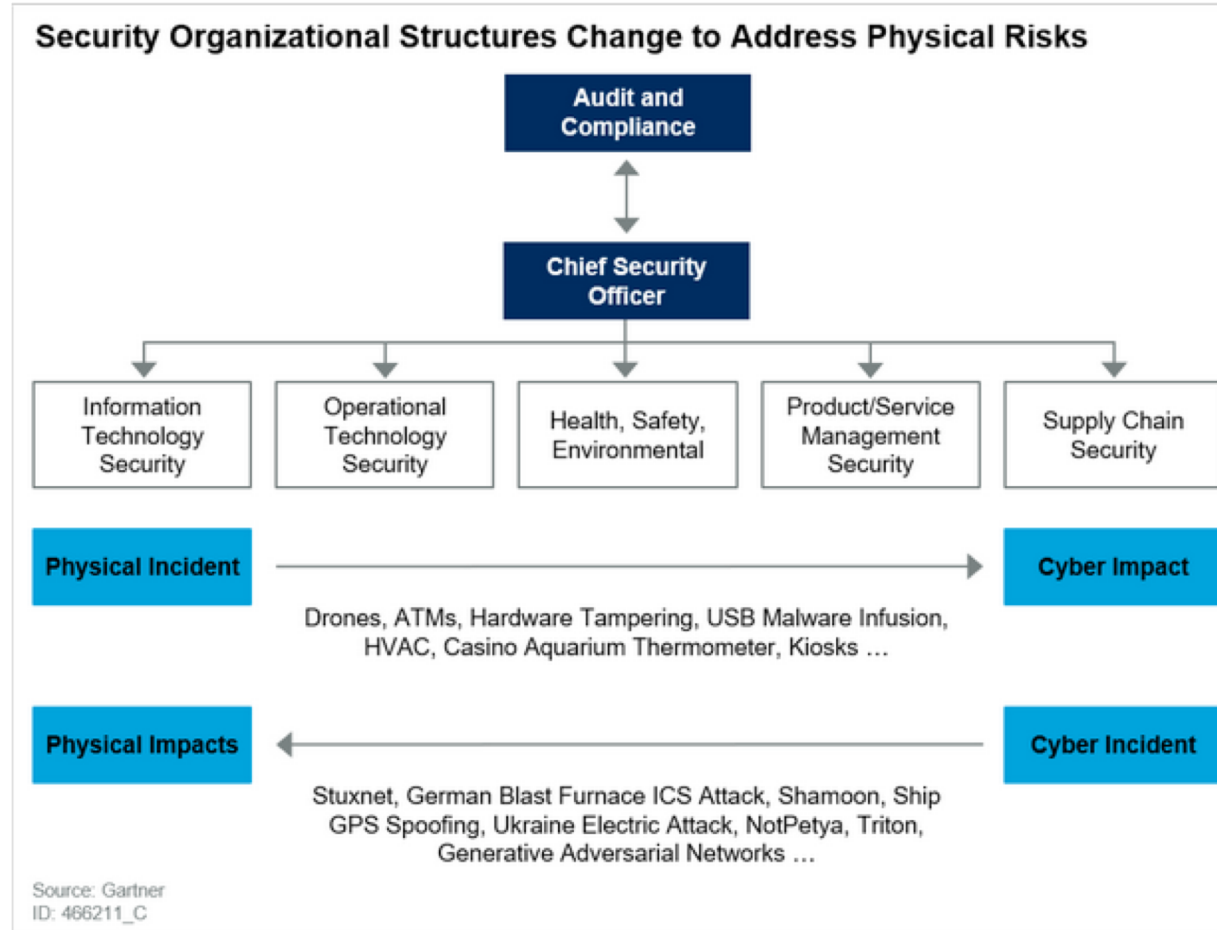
Security Organizational Structures Change to Address Physical Risks

Audit and Compliance

Chief Security Officer

Information Technology Security

Operational Technology Security

Health, Safety, Environmental

Product/Service Management Security

Supply Chain Security

Physical Incident

Cyber Impact

Drones, ATMs, Hardware Tampering, USB Malware Infusion, HVAC, Casino Aquarium Thermometer, Kiosks …

Physical Impacts

Cyber Incident

Stuxnet, German Blast Furnace ICS Attack, Shamoon, Ship GPS Spoofing, Ukraine Electric Attack, NotPetya, Triton, Generative Adversarial Networks …

Source: Gartner
ID: 466211_C